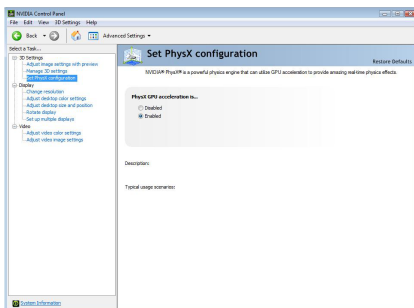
NVIDIA Control Panel

File Edit View 3D Settings Help

Back

Advanced Settings

Select a Task...

3D Settings
Adjust image settings with preview
Manage 3D settings
Set PhysX configuration
Display
Change resolution
Adjust desktop color settings
Adjust desktop size and position
Rotate display
Set up multiple displays
Video
Adjust video color settings
Adjust video image settings

Set PhysX configuration

Restore Defaults

NVIDIA® PhysX® is a powerful physics engine that can utilize GPU acceleration to provide amazing real-time physics effects.

PhysX GPU acceleration is...

Disabled
Enabled

Description:

Typical usage scenarios:

System Information